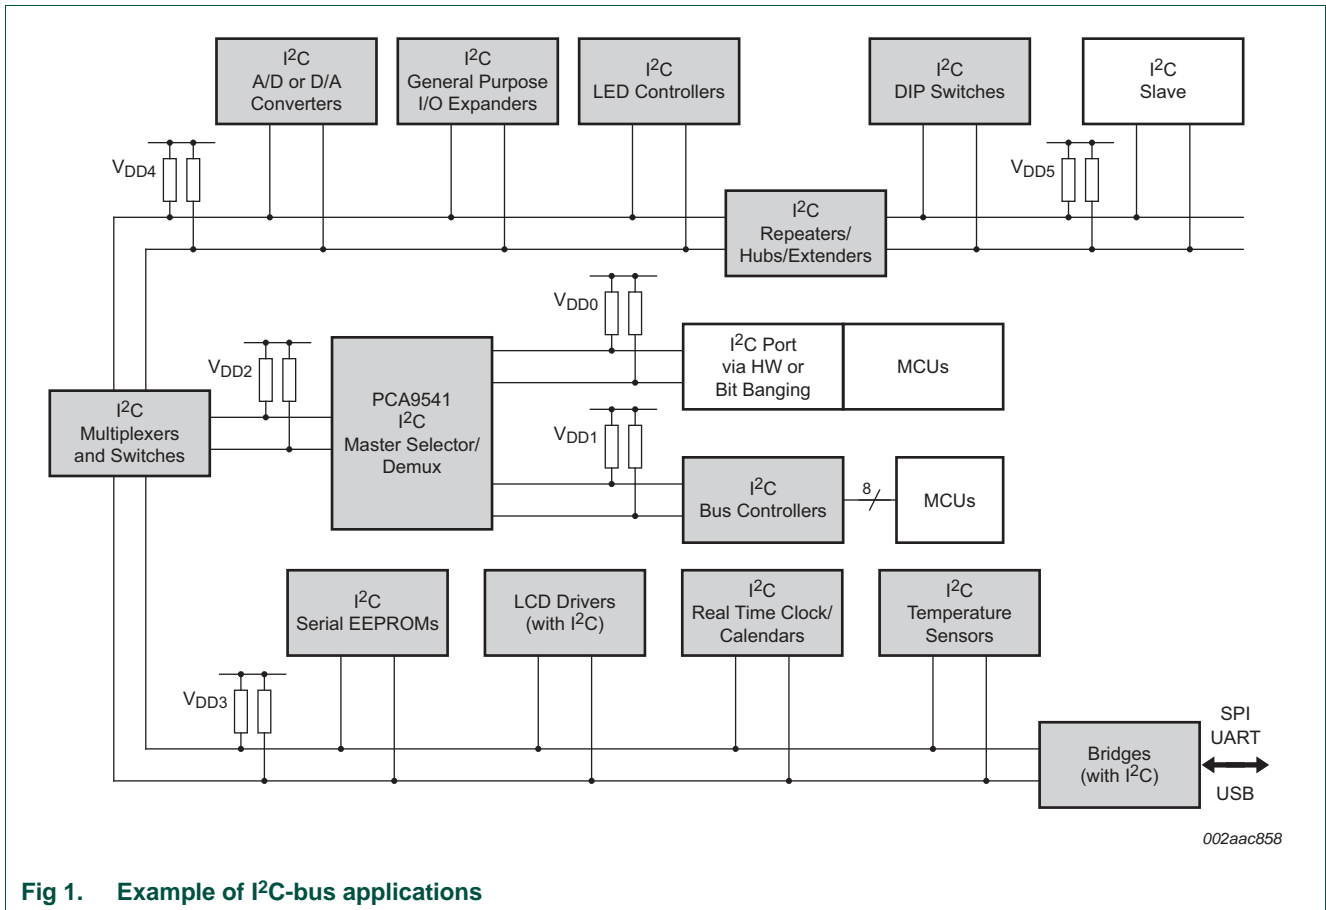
$I^2C$
A/D or D/A
Converters

$I^2C$
General Purpose
I/O Expanders

$I^2C$
LED Controllers

$I^2C$
DIP Switches

$I^2C$
Slave

$V_{DD4}$

$V_{DD5}$

$I^2C$
Repeaters/
Hubs/Extenders

$V_{DD0}$

$I^2C$ Port
via HW or
Bit Banging

MCUs

$V_{DD2}$

PCA9541
$I^2C$
Master Selector/
Demux

$I^2C$
Multiplexers
and Switches

$V_{DD1}$

$I^2C$
Bus Controllers

8

MCUs

$I^2C$
Serial EEPROMs

LCD Drivers
(with $I^2C$)

$I^2C$
Real Time Clock/
Calendars

$I^2C$
Temperature
Sensors

$V_{DD3}$

Bridges
(with $I^2C$)

SPI
UART
USB

002aac858

Fig 1. Example of $I^2C$-bus applications